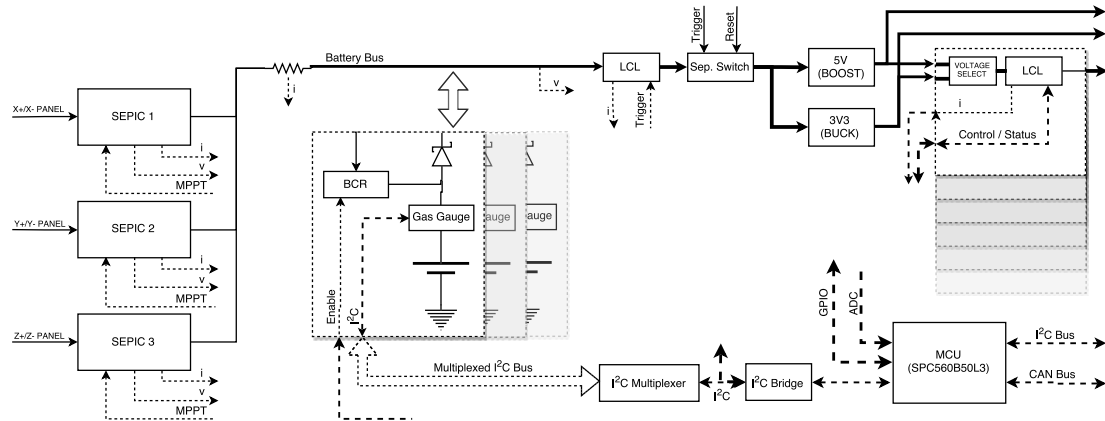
X+/X- PANEL
SEPIC 1
i
v
MPPT
Y+/Y- PANEL
SEPIC 2
i
v
MPPT
Z+/Z- PANEL
SEPIC 3
i
v
MPPT
i
Battery Bus
v
BCR
Gas Gauge
auge
auge
Enable
$I^2C$
LCL
i
Trigger
Trigger
Reset
Sep. Switch
5V (BOOST)
3V3 (BUCK)
VOLTAGE SELECT
LCL
i
Control / Status
Multiplexed $I^2C$ Bus
$I^2C$ Multiplexer
$I^2C$
$I^2C$ Bridge
GPIO
ADC
MCU (SPC560B50L3)
$I^2C$ Bus
CAN Bus